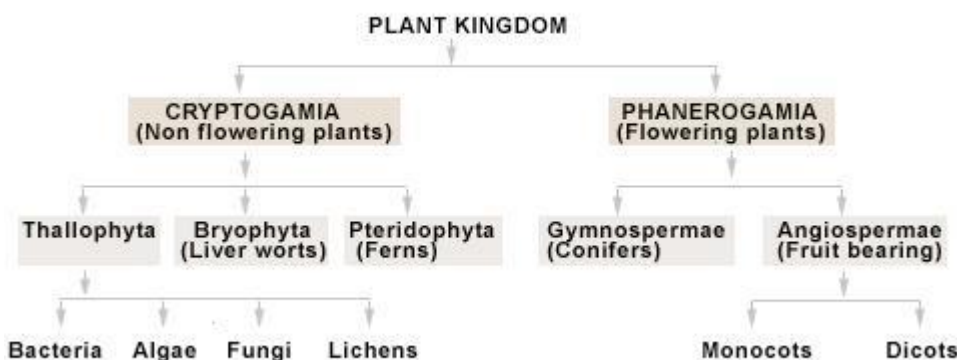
PLANT KINGDOM

CRYPTOGAMIA
(Non flowering plants)

PHANEROGAMIA
(Flowering plants)

Thallophyta

Bryophyta
(Liver worts)

Pteridophyta
(Ferns)

Gymnospermae
(Conifers)

Angiospermae
(Fruit bearing)

Bacteria

Algae

Fungi

Lichens

Monocots

Dicots